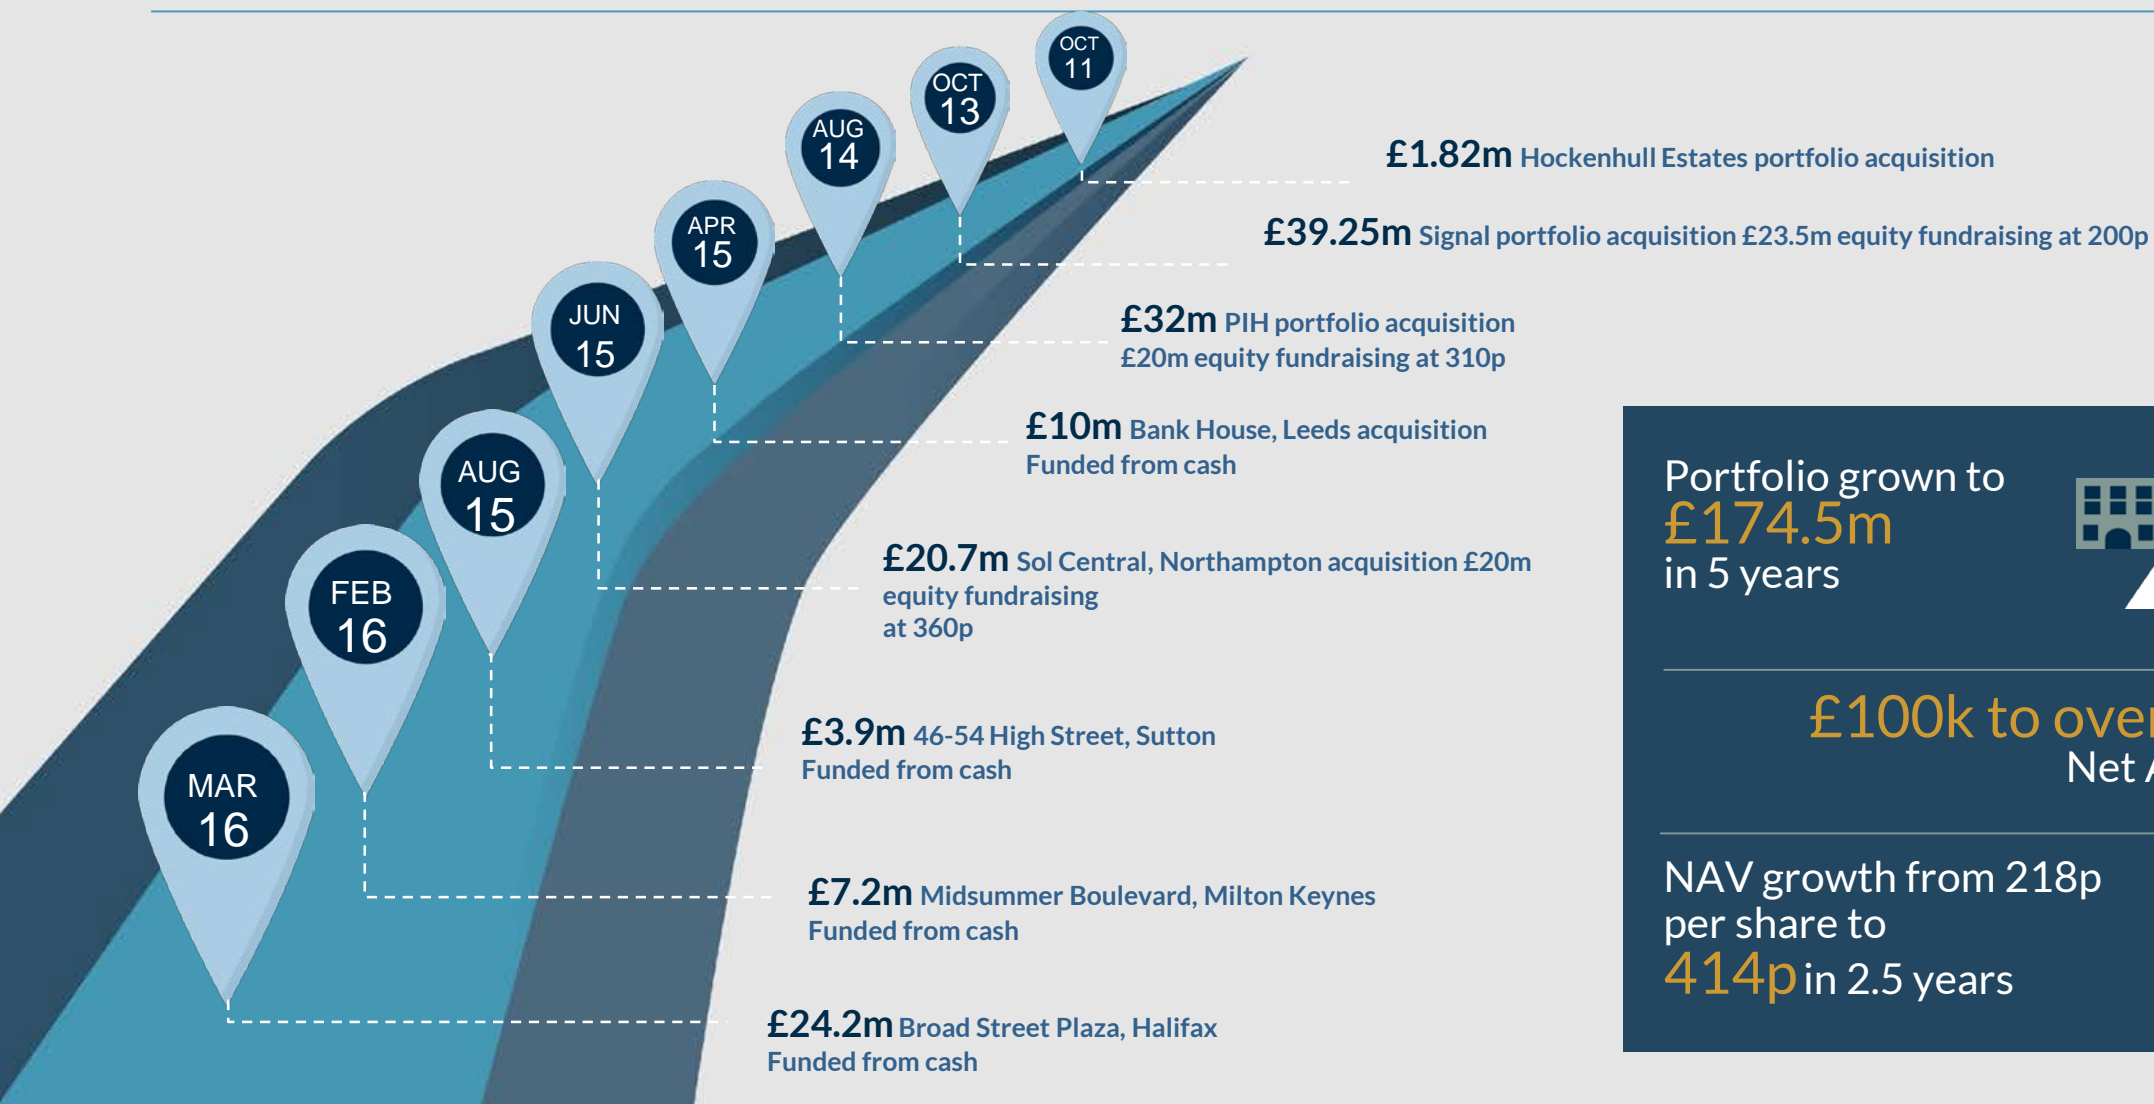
OCT 11

OCT 13

AUG 14

APR 15

JUN 15

AUG 15

FEB 16

MAR 16

£1.82m Hockenhull Estates portfolio acquisition

£39.25m Signal portfolio acquisition £23.5m equity fundraising at 200p

£32m PIH portfolio acquisition £20m equity fundraising at 310p

£10m Bank House, Leeds acquisition Funded from cash

£20.7m Sol Central, Northampton acquisition £20m equity fundraising at 360p

£3.9m 46-54 High Street, Sutton Funded from cash

£7.2m Midsummer Boulevard, Milton Keynes Funded from cash

£24.2m Broad Street Plaza, Halifax Funded from cash

Portfolio grown to £174.5m in 5 years

£100k to over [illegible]
Net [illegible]

NAV growth from 218p per share to 414p in 2.5 years